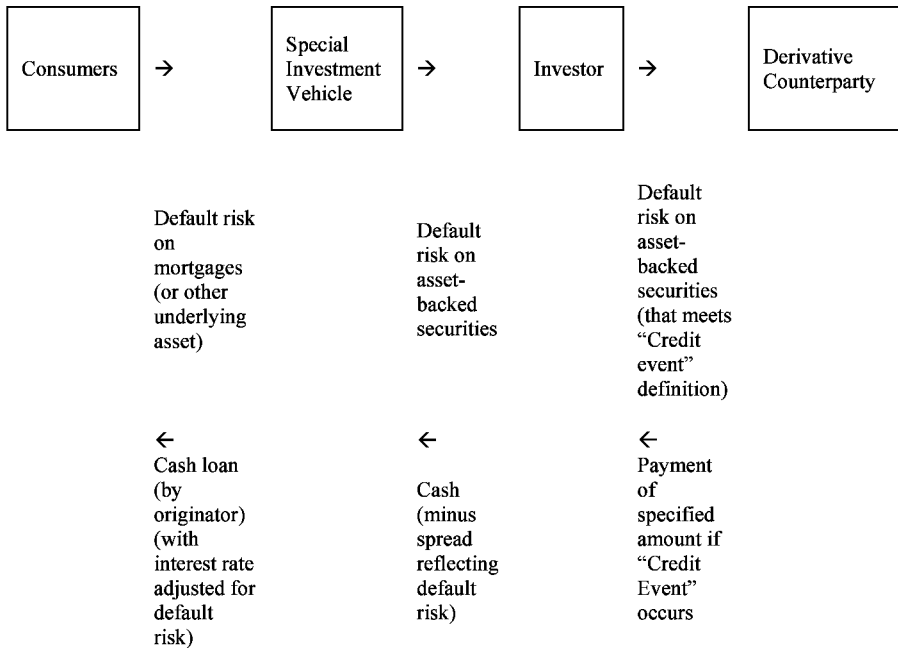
Consumers →

Special Investment Vehicle →

Investor →

Derivative Counterparty

Default risk on mortgages (or other underlying asset)

Default risk on asset-backed securities

Default risk on asset-backed securities (that meets "Credit event" definition)

← Cash loan (by originator) (with interest rate adjusted for default risk)

← Cash (minus spread reflecting default risk)

← Payment of specified amount if "Credit Event" occurs